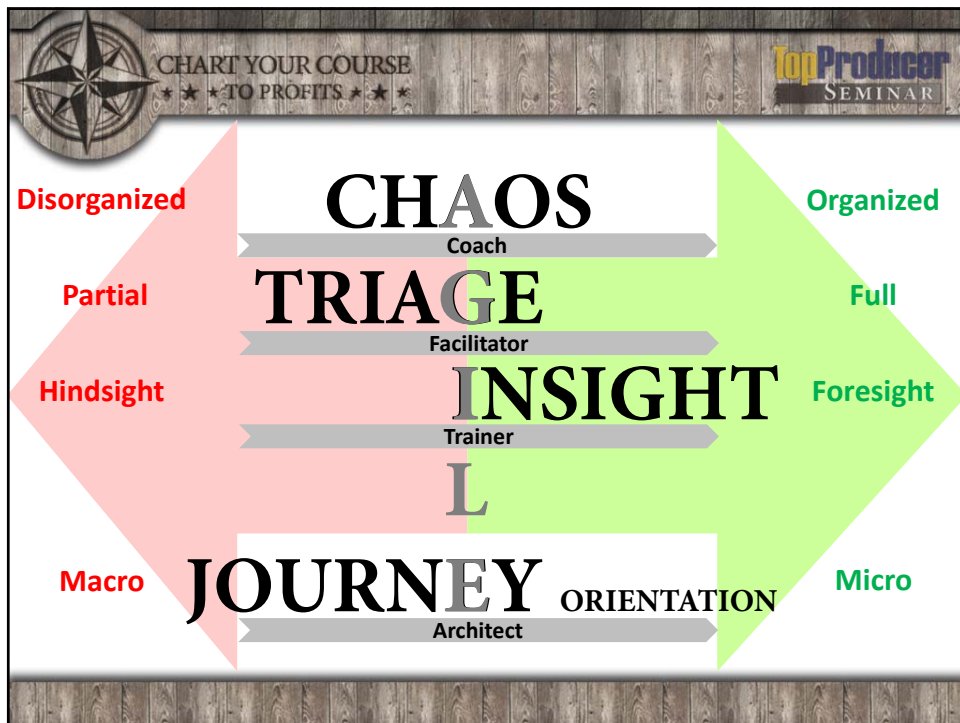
CHART YOUR COURSE
★ ★ ★ TO PROFITS ★ ★ ★

Top Producer
SEMINAR

Disorganized

CHAOS

Organized

Coach

Partial

TRIAGE

Full

Facilitator

Hindsight

INSIGHT

Foresight

Trainer

L

Macro

JOURNEY

ORIENTATION

Micro

Architect